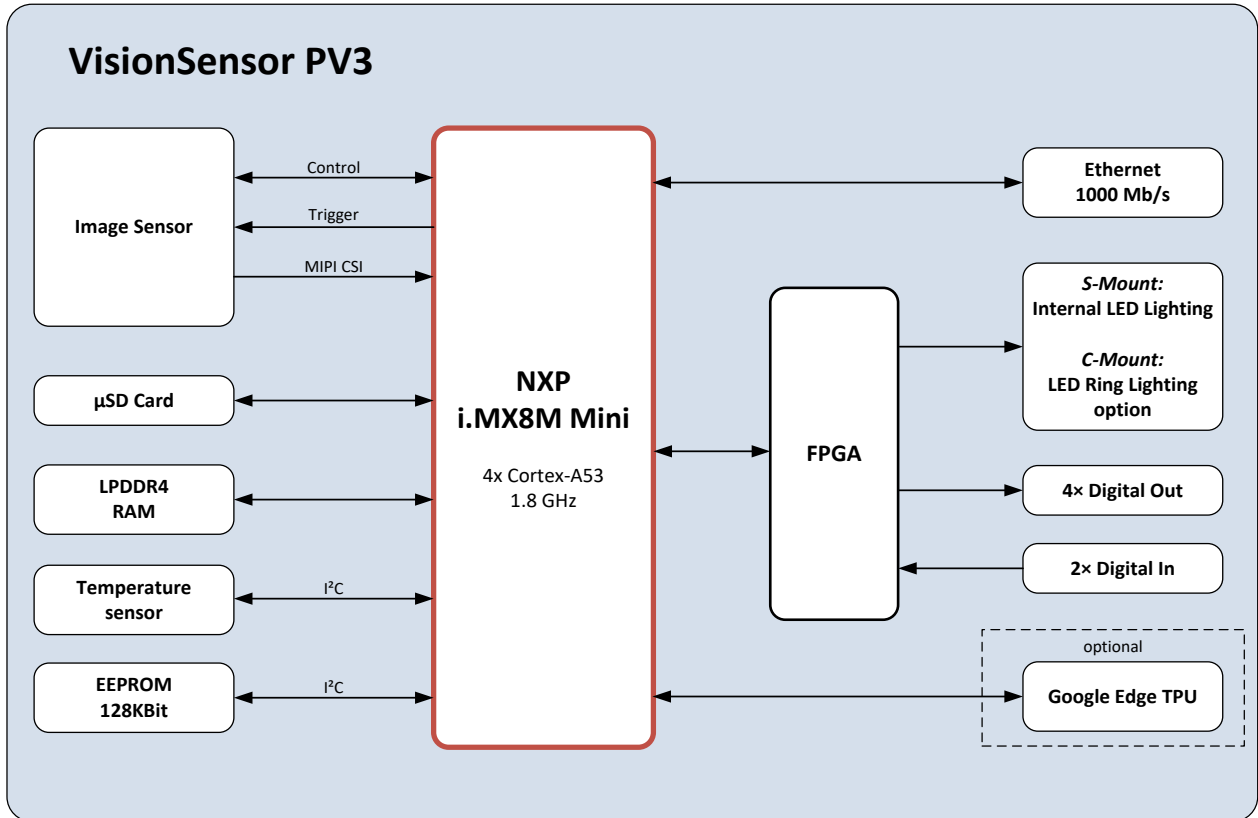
VisionSensor PV3

Image Sensor

Control

Trigger

MIPI CSI

µSD Card

LPDDR4 RAM

Temperature sensor

$I^2C$

EEPROM 128KBit

$I^2C$

NXP
i.MX8M Mini

4x Cortex-A53
1.8 GHz

Ethernet
1000 Mb/s

FPGA

*S-Mount:*
Internal LED Lighting

*C-Mount:*
LED Ring Lighting option

4× Digital Out

2× Digital In

optional

Google Edge TPU